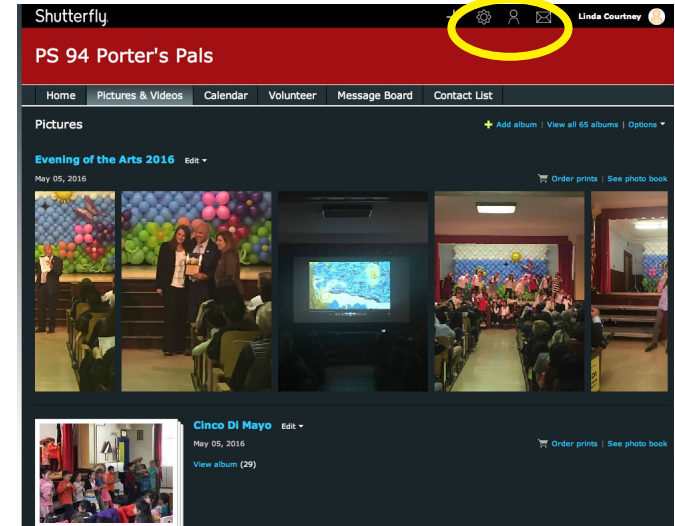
Shutterfly

Linda Courtney

PS 94 Porter's Pals

Home | Pictures & Videos | Calendar | Volunteer | Message Board | Contact List

Pictures

+ Add album | View all 65 albums | Options ▾

Evening of the Arts 2016 Edit ▾

May 05, 2016

Order prints | See photo book

Cinco Di Mayo Edit ▾

May 05, 2016

Order prints | See photo book

View album (29)